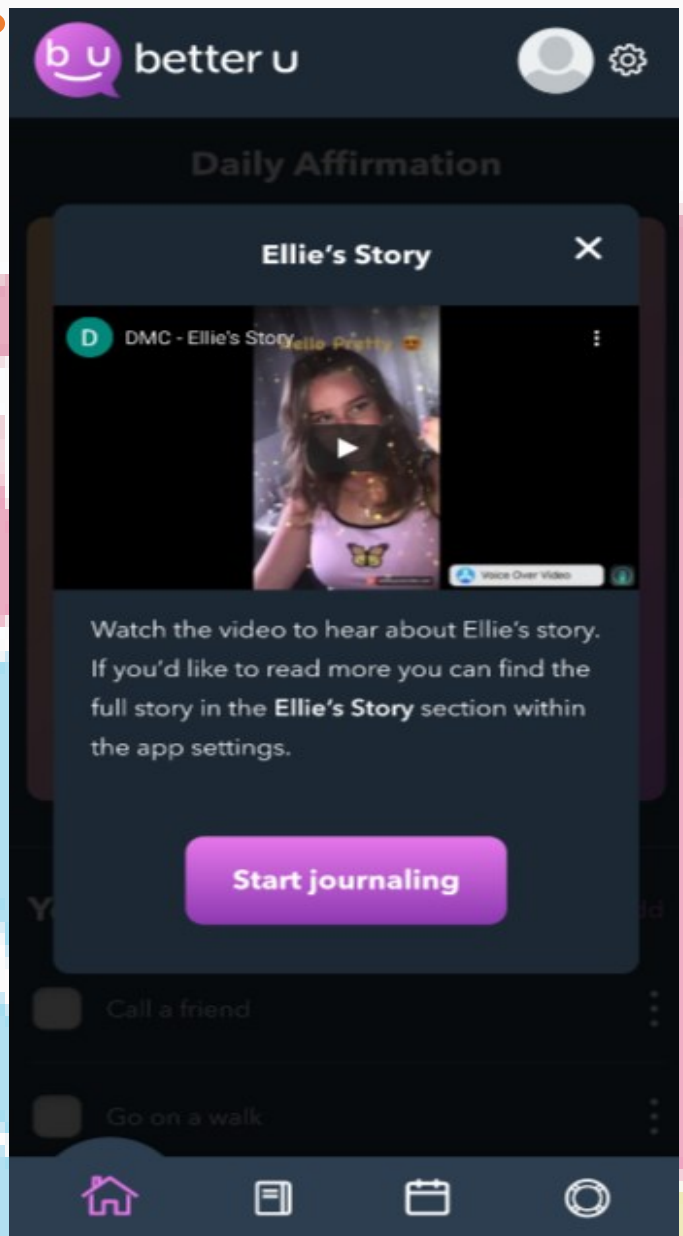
b u better u

Daily Affirmation

Ellie's Story

D DMC - Ellie's Story

Hello Pretty

Voice Over Video

Watch the video to hear about Ellie's story. If you'd like to read more you can find the full story in the Ellie's Story section within the app settings.

Start journaling

Yo

dd

Call a friend

Go on a walk